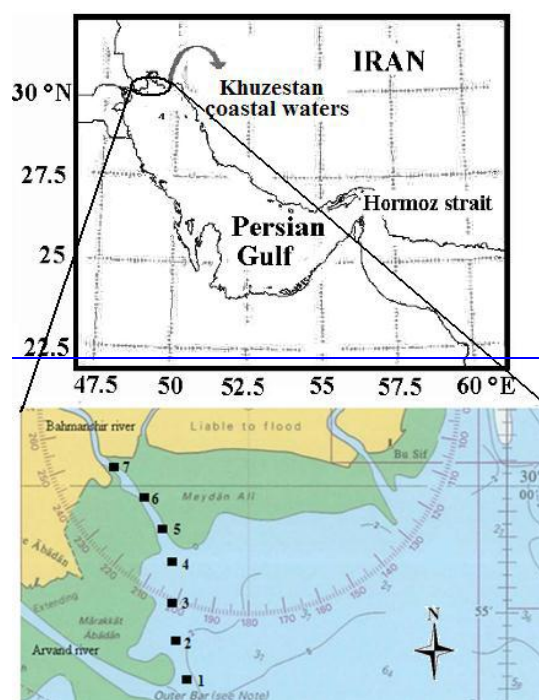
IRAN
30 °N
Khuzestan coastal waters
27.5
Hormoz strait
Persian Gulf
25
22.5
47.5
50
52.5
55
57.5
60 °E

Bahmanshir river
Liable to flood
Bu Sif
30°
00'
7
6
Meydān Ali
5
e Ābādān
4
Extending
3
Mārakkāt Ābādān
2
Arvand river
1
Outer Bar (see Note)
55'
N